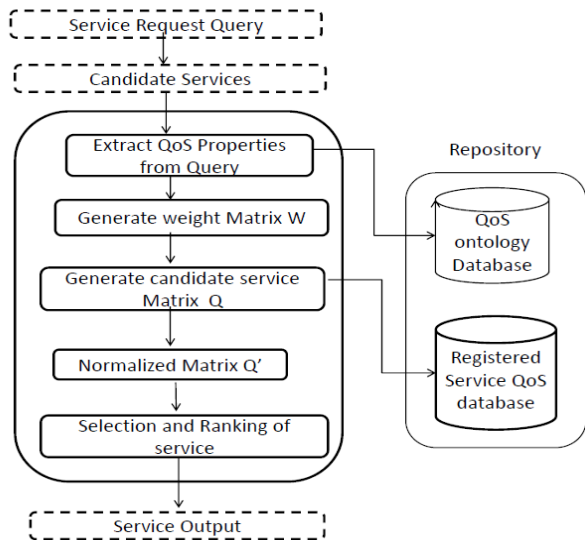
Service Request Query

Candidate Services

Extract QoS Properties from Query

Generate weight Matrix W

Generate candidate service Matrix Q

Normalized Matrix Q'

Selection and Ranking of service

Service Output

Repository

QoS ontology Database

Registered Service QoS database